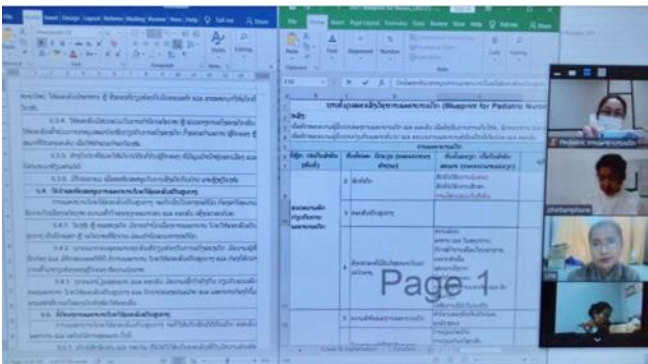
File Home Insert Design Layout References Mailings Review View Help Tell me Share

File Home Insert Page Layout Formulas Data Review View Help Tell me Share

(Blueprint for Pediatric Nursi

Page 1

Pediatric

Paste Font Alignment Number Cells Editing